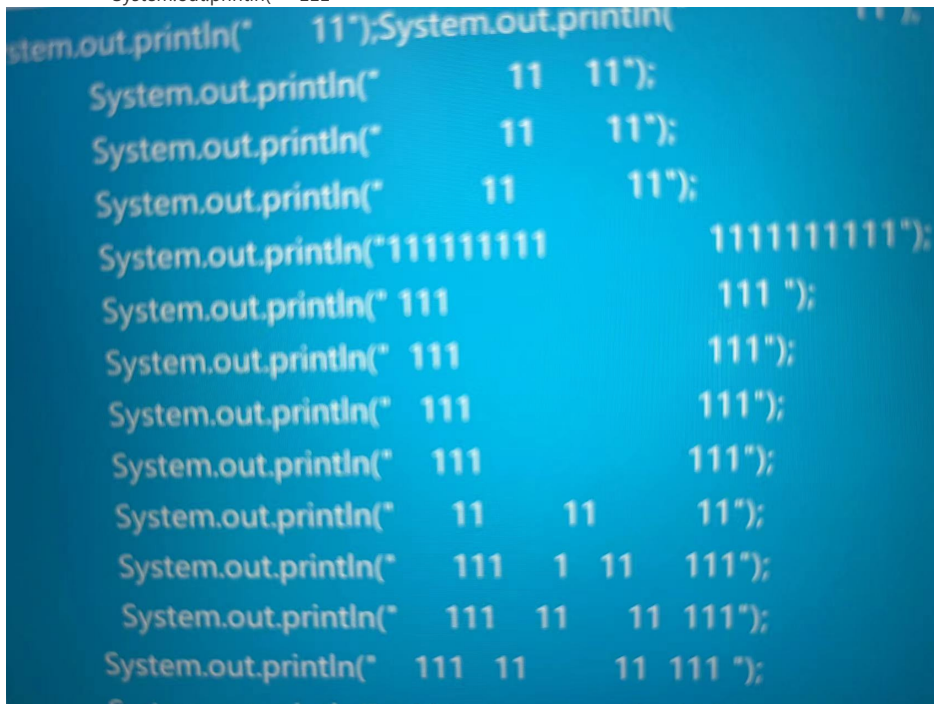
System.out.println(" 111
stem.out.println(" 11");System.out.println(" 11");
System.out.println(" 11 11");
System.out.println(" 11 11");
System.out.println(" 11 11");
System.out.println("111111111 1111111111");
System.out.println(" 111 111 ");
System.out.println(" 111 111");
System.out.println(" 111 111");
System.out.println(" 111 111");
System.out.println(" 11 11 11");
System.out.println(" 111 1 11 111");
System.out.println(" 111 11 11 111");
System.out.println(" 111 11 11 111 ");